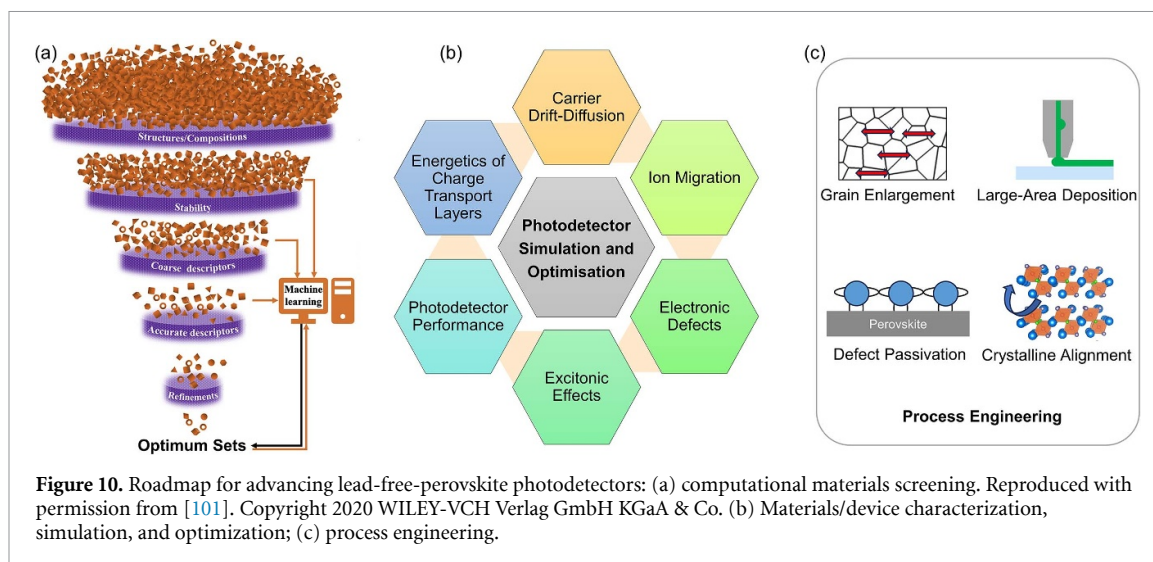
(a)

Structures/Compositions

Stability

Coarse descriptors

Accurate descriptors

Refinements

Machine learning

Optimum Sets

(b)

Carrier Drift-Diffusion

Energetics of Charge Transport Layers

Ion Migration

Photodetector Simulation and Optimisation

Photodetector Performance

Electronic Defects

Excitonic Effects

(c)

Grain Enlargement

Large-Area Deposition

Perovskite

Defect Passivation

Crystalline Alignment

Process Engineering

**Figure 10.** Roadmap for advancing lead-free-perovskite photodetectors: (a) computational materials screening. Reproduced with permission from [101]. Copyright 2020 WILEY-VCH Verlag GmbH KGaA & Co. (b) Materials/device characterization, simulation, and optimization; (c) process engineering.